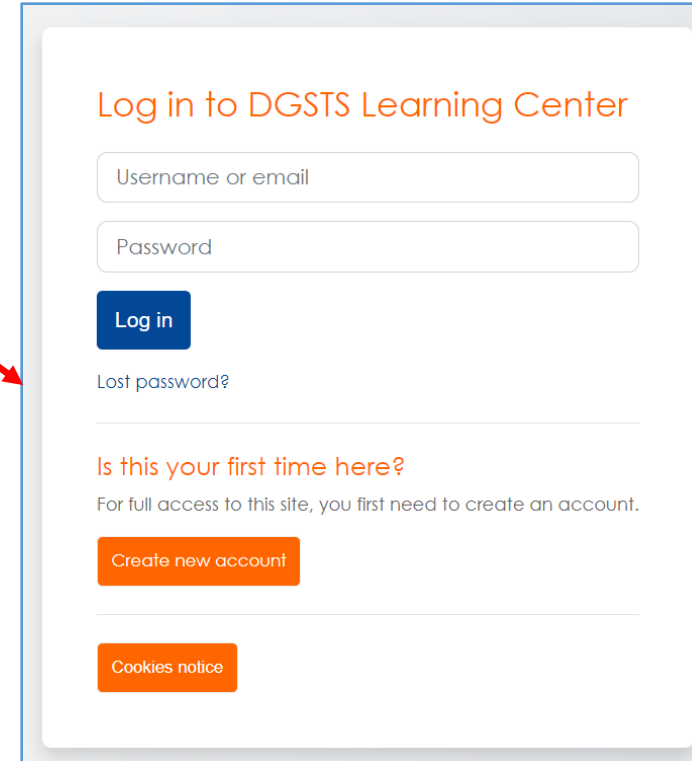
Log in to DGSTS Learning Center

Username or email

Password

Log in

Lost password?

Is this your first time here?

For full access to this site, you first need to create an account.

Create new account

Cookies notice